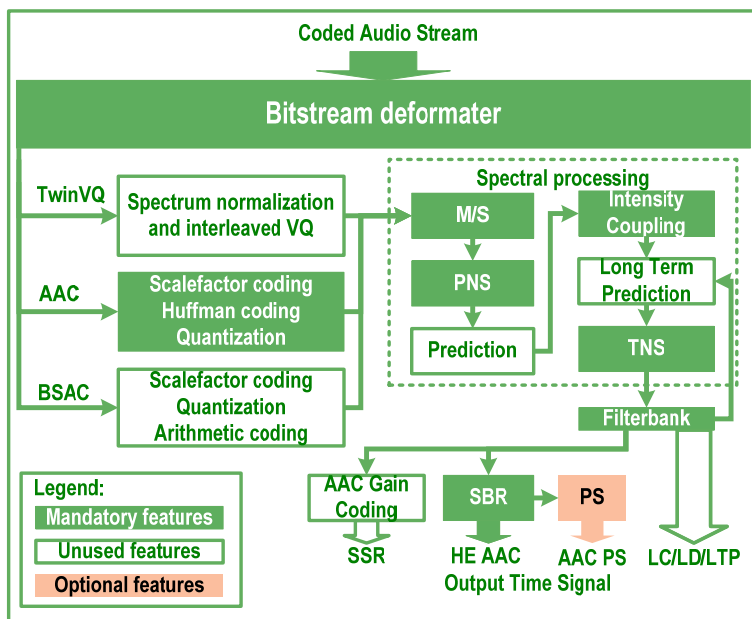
Coded Audio Stream

Bitstream deformater

TwinVQ

Spectrum normalization and interleaved VQ

AAC

Scalefactor coding
Huffman coding
Quantization

BSAC

Scalefactor coding
Quantization
Arithmetic coding

Spectral processing

M/S

PNS

Prediction

Intensity Coupling

Long Term Prediction

TNS

Filterbank

AAC Gain Coding

SSR

SBR

PS

HE AAC

AAC PS

Output Time Signal

LC/LD/LTP

Legend:
Mandatory features
Unused features
Optional features